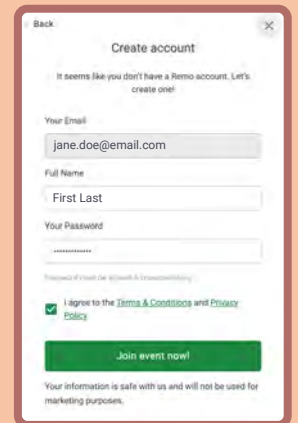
Back

×

Create account

It seems like you don't have a Remo account. Let's create one!

Your Email

jane.doe@email.com

Full Name

First Last

Your Password

••••••••••••

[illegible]

I agree to the Terms & Conditions and Privacy Policy

Join event now!

Your information is safe with us and will not be used for marketing purposes.